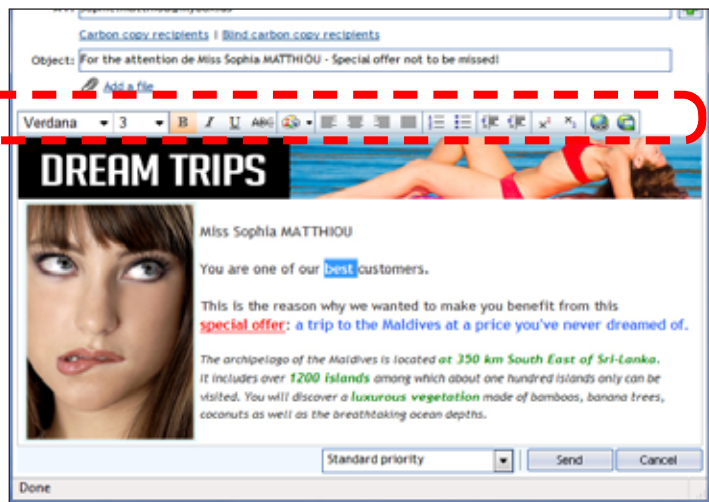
Carbon copy recipients | Blind carbon copy recipients

Object: For the attention de Miss Sophia MATTHIOU - Special offer not to be missed!

Add a file

Verdana 3 B I U ABC

DREAM TRIPS

Miss Sophia MATTHIOU

You are one of our best customers.

This is the reason why we wanted to make you benefit from this special offer: a trip to the Maldives at a price you've never dreamed of.

The archipelago of the Maldives is located at 350 km South East of Sri-Lanka. It includes over 1200 islands among which about one hundred islands only can be visited. You will discover a luxurious vegetation made of bamboos, banana trees, coconuts as well as the breathtaking ocean depths.

Standard priority

Send

Cancel

Done